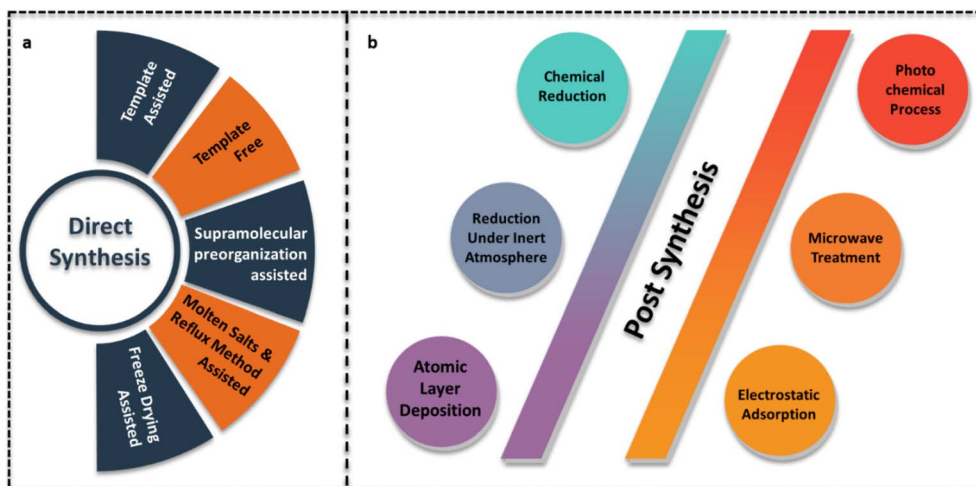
a

Template Assisted

Template Free

Direct Synthesis

Supramolecular preorganization assisted

Molten Salts & Reflux Method Assisted

Freeze Drying Assisted

b

Chemical Reduction

Photo chemical Process

Reduction Under Inert Atmosphere

Post Synthesis

Microwave Treatment

Atomic Layer Deposition

Electrostatic Adsorption